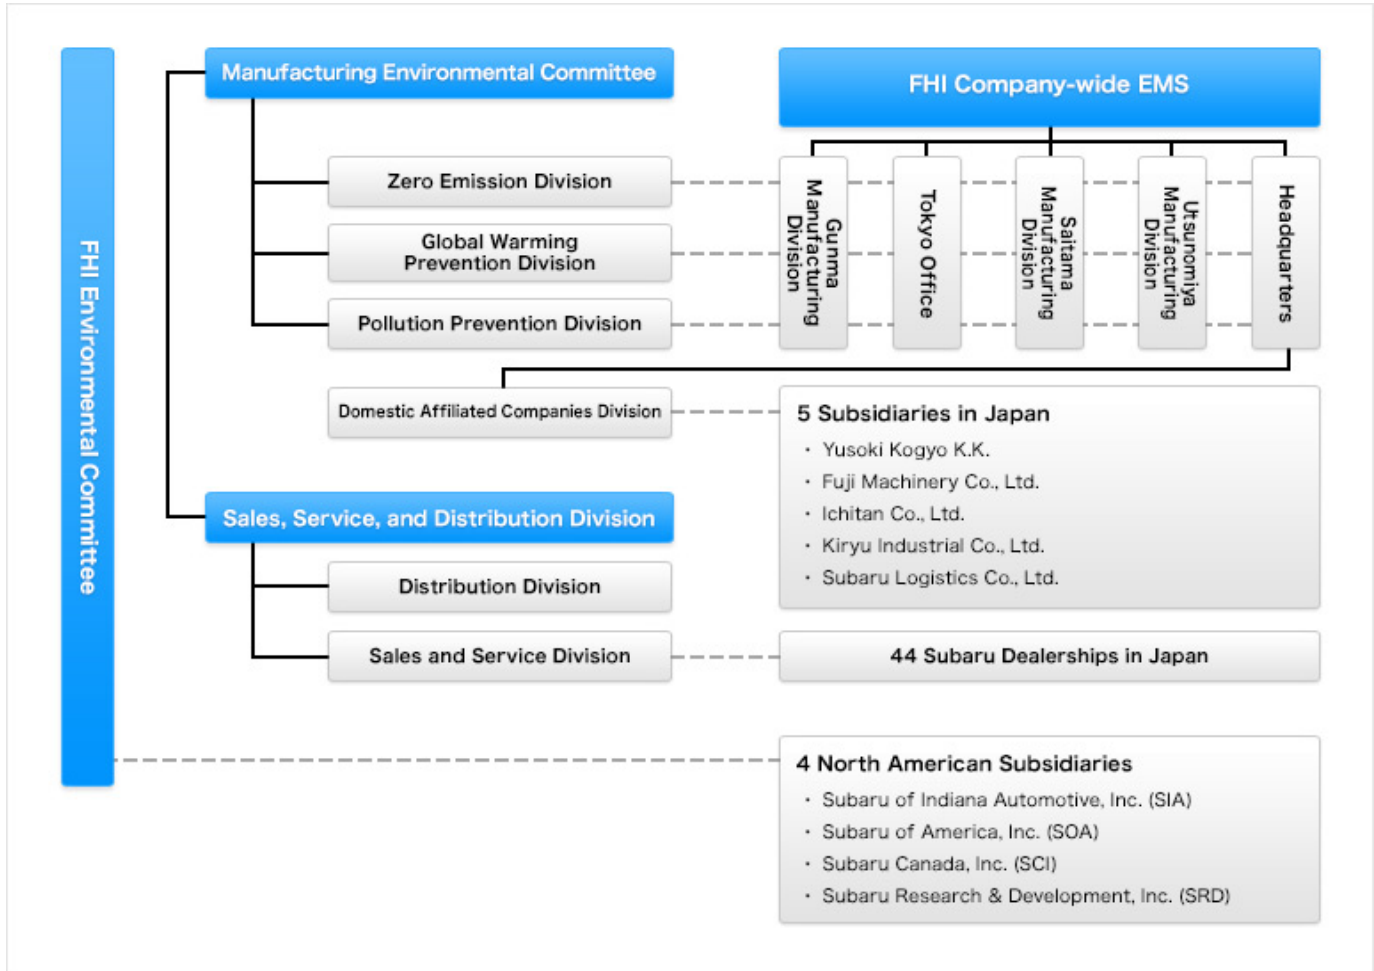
FHI Environmental Committee

Manufacturing Environmental Committee

Zero Emission Division

Global Warming Prevention Division

Pollution Prevention Division

Domestic Affiliated Companies Division

Sales, Service, and Distribution Division

Distribution Division

Sales and Service Division

FHI Company-wide EMS

Gunma Manufacturing Division

Tokyo Office

Saitama Manufacturing Division

Utsunomiya Manufacturing Division

Headquarters

5 Subsidiaries in Japan
・ Yusoki Kogyo K.K.
・ Fuji Machinery Co., Ltd.
・ Ichitan Co., Ltd.
・ Kiryu Industrial Co., Ltd.
・ Subaru Logistics Co., Ltd.

44 Subaru Dealerships in Japan

4 North American Subsidiaries
・ Subaru of Indiana Automotive, Inc. (SIA)
・ Subaru of America, Inc. (SOA)
・ Subaru Canada, Inc. (SCI)
・ Subaru Research & Development, Inc. (SRD)